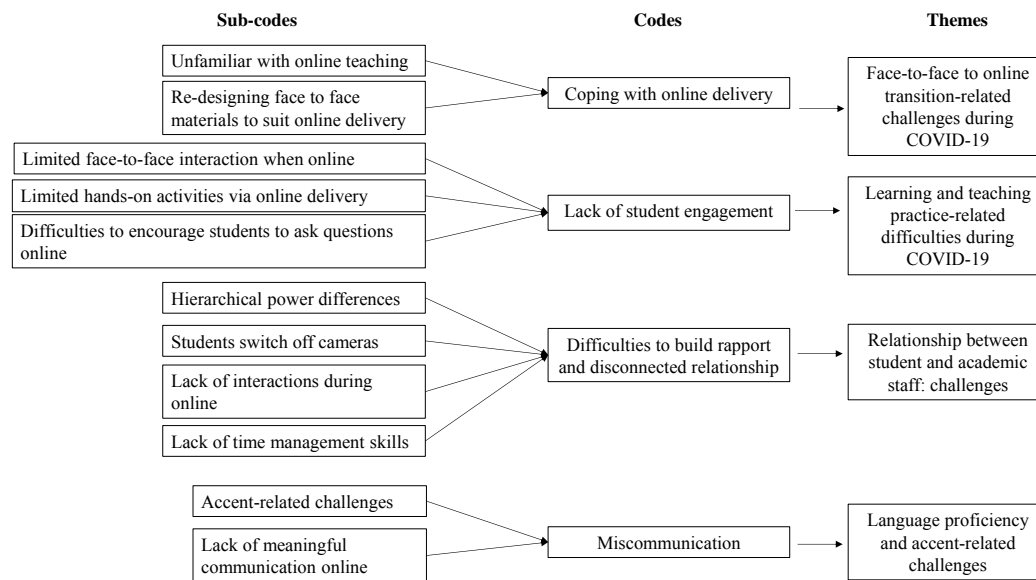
Sub-codes

Codes

Themes

Unfamiliar with online teaching

Re-designing face to face materials to suit online delivery

Coping with online delivery

Face-to-face to online transition-related challenges during COVID-19

Limited face-to-face interaction when online

Limited hands-on activities via online delivery

Difficulties to encourage students to ask questions online

Lack of student engagement

Learning and teaching practice-related difficulties during COVID-19

Hierarchical power differences

Students switch off cameras

Lack of interactions during online

Lack of time management skills

Difficulties to build rapport and disconnected relationship

Relationship between student and academic staff: challenges

Accent-related challenges

Lack of meaningful communication online

Miscommunication

Language proficiency and accent-related challenges